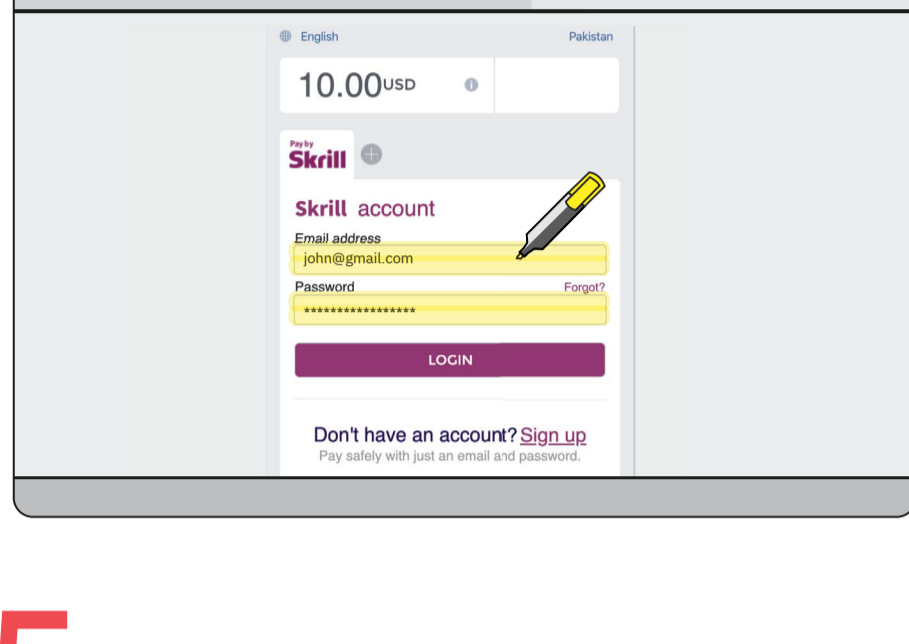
English

Pakistan

10.00USD

Pay by
Skrill

Skrill account

Email address
john@gmail.com

Password
Forgot?
*****************

LOGIN

Don't have an account? Sign up
Pay safely with just an email and password.